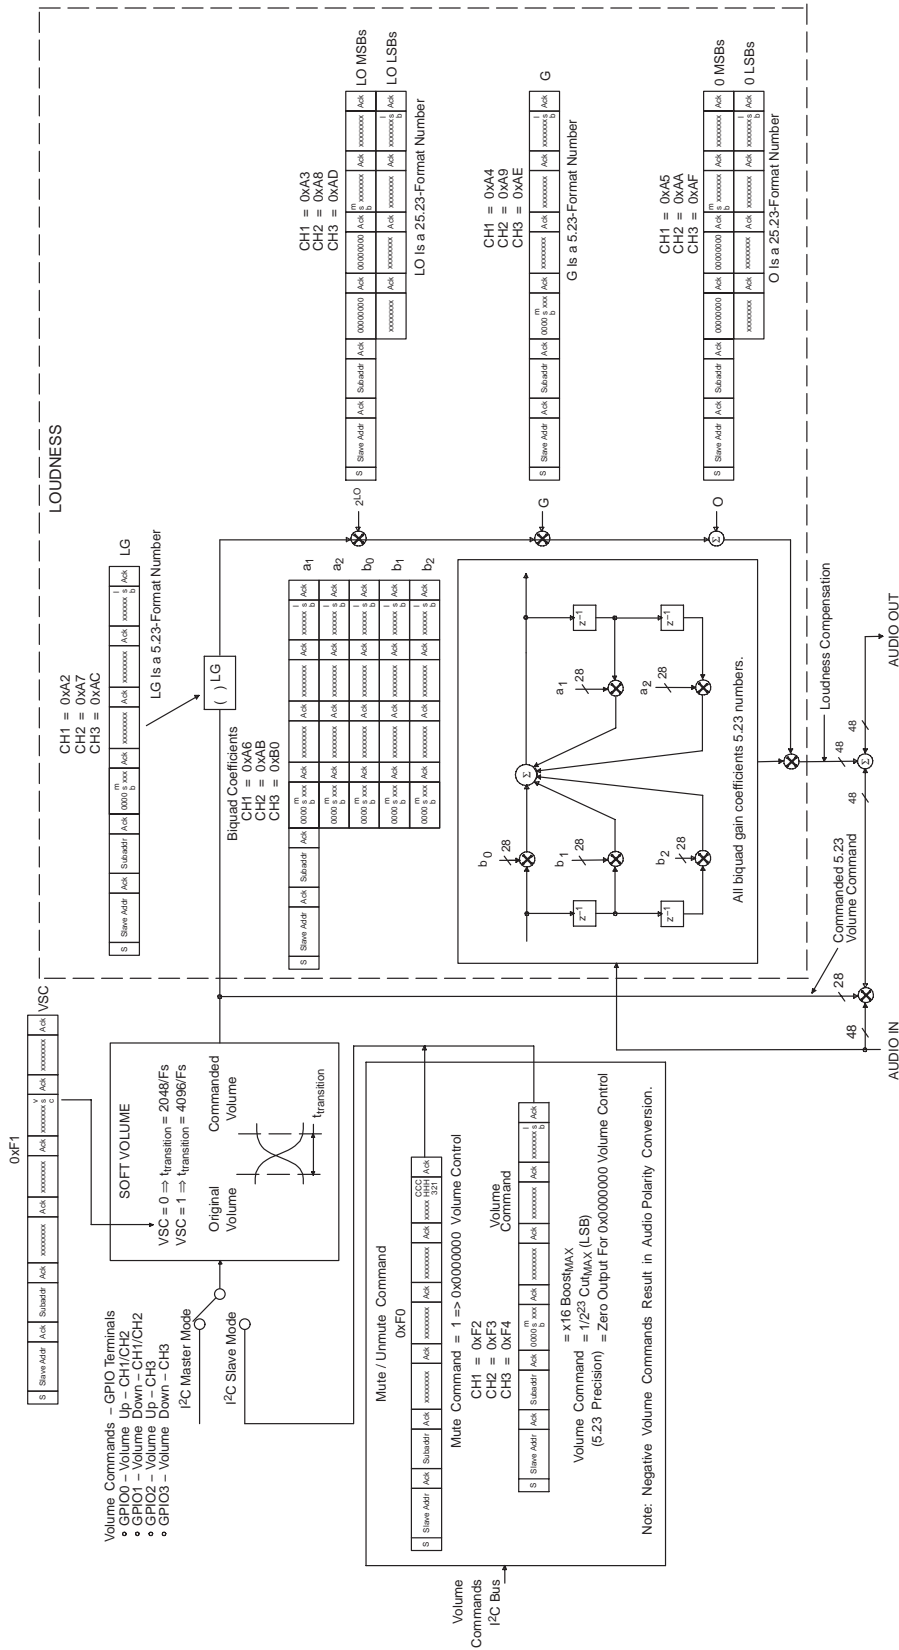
0xF1

| S | Slave Addr | Ack | Subaddr | Ack | xxxxxxxx | Ack | xxxxxxxx | Ack | xxxxxxxx s v s c | Ack | xxxxxxxx | Ack |

VSC

Volume Commands – GPIO Terminals
∘ GPIO0 – Volume Up – CH1/CH2
∘ GPIO1 – Volume Down – CH1/CH2
∘ GPIO2 – Volume Up – CH3
∘ GPIO3 – Volume Down – CH3

I$^2$C Master Mode

I$^2$C Slave Mode

SOFT VOLUME

VSC = 0 ⇒ $t_{transition}$ = 2048/Fs
VSC = 1 ⇒ $t_{transition}$ = 4096/Fs

Original Volume

Commanded Volume

$t_{transition}$

Volume Commands I$^2$C Bus

Mute / Unmute Command
0xF0

| S | Slave Addr | Ack | Subaddr | Ack | xxxxxxxx | Ack | xxxxxxxx | Ack | xxxxxxxx | Ack | xxxxx CCC HHH 321 | Ack |

Mute Command = 1 => 0x0000000 Volume Control

CH1 = 0xF2
CH2 = 0xF3
CH3 = 0xF4

Volume Command

| S | Slave Addr | Ack | Subaddr | Ack | 000 s xxx m b | Ack | xxxxxxxx | Ack | xxxxxxxx | Ack | xxxxxxxx s l b | Ack |

= x16 Boost$_{MAX}$
Volume Command = 1/2$^{23}$ Cut$_{MAX}$ (LSB)
(5.23 Precision) = Zero Output For 0x0000000 Volume Control

Note: Negative Volume Commands Result in Audio Polarity Conversion.

AUDIO IN

48

28

Commanded 5.23 Volume Command

48

48

Loudness Compensation

AUDIO OUT

LOUDNESS

CH1 = 0xA2
CH2 = 0xA7
CH3 = 0xAC

| S | Slave Addr | Ack | Subaddr | Ack | 0000 s xxx m b | Ack | xxxxxxxx | Ack | xxxxxxxx | Ack | xxxxxxxx | Ack | xxxxxxx s l b | Ack |

LG

LG Is a 5.23-Format Number

( ) LG

Biquad Coefficients
CH1 = 0xA6
CH2 = 0xAB
CH3 = 0xB0

| S | Slave Addr | Ack | Subaddr | Ack | 000 s xxx m b | Ack | xxxxxxxx | Ack | xxxxxxxx | Ack | xxxxxxxx | Ack | xxxxxxx s l b | Ack | $a_1$ |
| | | | | | 000 s xxx m b | Ack | xxxxxxxx | Ack | xxxxxxxx | Ack | xxxxxxxx | Ack | xxxxxxx s l b | Ack | $a_2$ |
| | | | | | 000 s xxx m b | Ack | xxxxxxxx | Ack | xxxxxxxx | Ack | xxxxxxxx | Ack | xxxxxxx s l b | Ack | $b_0$ |
| | | | | | 000 s xxx m b | Ack | xxxxxxxx | Ack | xxxxxxxx | Ack | xxxxxxxx | Ack | xxxxxxx s l b | Ack | $b_1$ |
| | | | | | 000 s xxx m b | Ack | xxxxxxxx | Ack | xxxxxxxx | Ack | xxxxxxxx | Ack | xxxxxxx s l b | Ack | $b_2$ |

$b_0$ 28
$b_1$ 28
$b_2$ 28
Σ
$z^{-1}$
$z^{-1}$
$z^{-1}$
$z^{-1}$
$a_1$ 28
$a_2$ 28

All biquad gain coefficients 5.23 numbers.

$2^{LO}$

G

O

Σ

CH1 = 0xA3
CH2 = 0xA8
CH3 = 0xAD

| S | Slave Addr | Ack | Subaddr | Ack | 00000000 | Ack | 00000000 | Ack | xxxxxxx s m b | Ack | xxxxxxxx | Ack | xxxxxxxx | Ack | LO MSBs |
| | | | | | xxxxxxxx | Ack | xxxxxxxx | Ack | xxxxxxxx | Ack | xxxxxxxx | Ack | xxxxxxx s l b | Ack | LO LSBs |

LO Is a 25.23-Format Number

CH1 = 0xA4
CH2 = 0xA9
CH3 = 0xAE

| S | Slave Addr | Ack | Subaddr | Ack | 0000 s xxx m b | Ack | xxxxxxxx | Ack | xxxxxxxx | Ack | xxxxxxx s l b | Ack | G |

G Is a 5.23-Format Number

CH1 = 0xA5
CH2 = 0xAA
CH3 = 0xAF

| S | Slave Addr | Ack | Subaddr | Ack | 00000000 | Ack | 00000000 | Ack | xxxxxxx s m b | Ack | xxxxxxxx | Ack | xxxxxxxx | Ack | 0 MSBs |
| | | | | | xxxxxxxx | Ack | xxxxxxxx | Ack | xxxxxxxx | Ack | xxxxxxxx | Ack | xxxxxxx s l b | Ack | 0 LSBs |

O Is a 25.23-Format Number